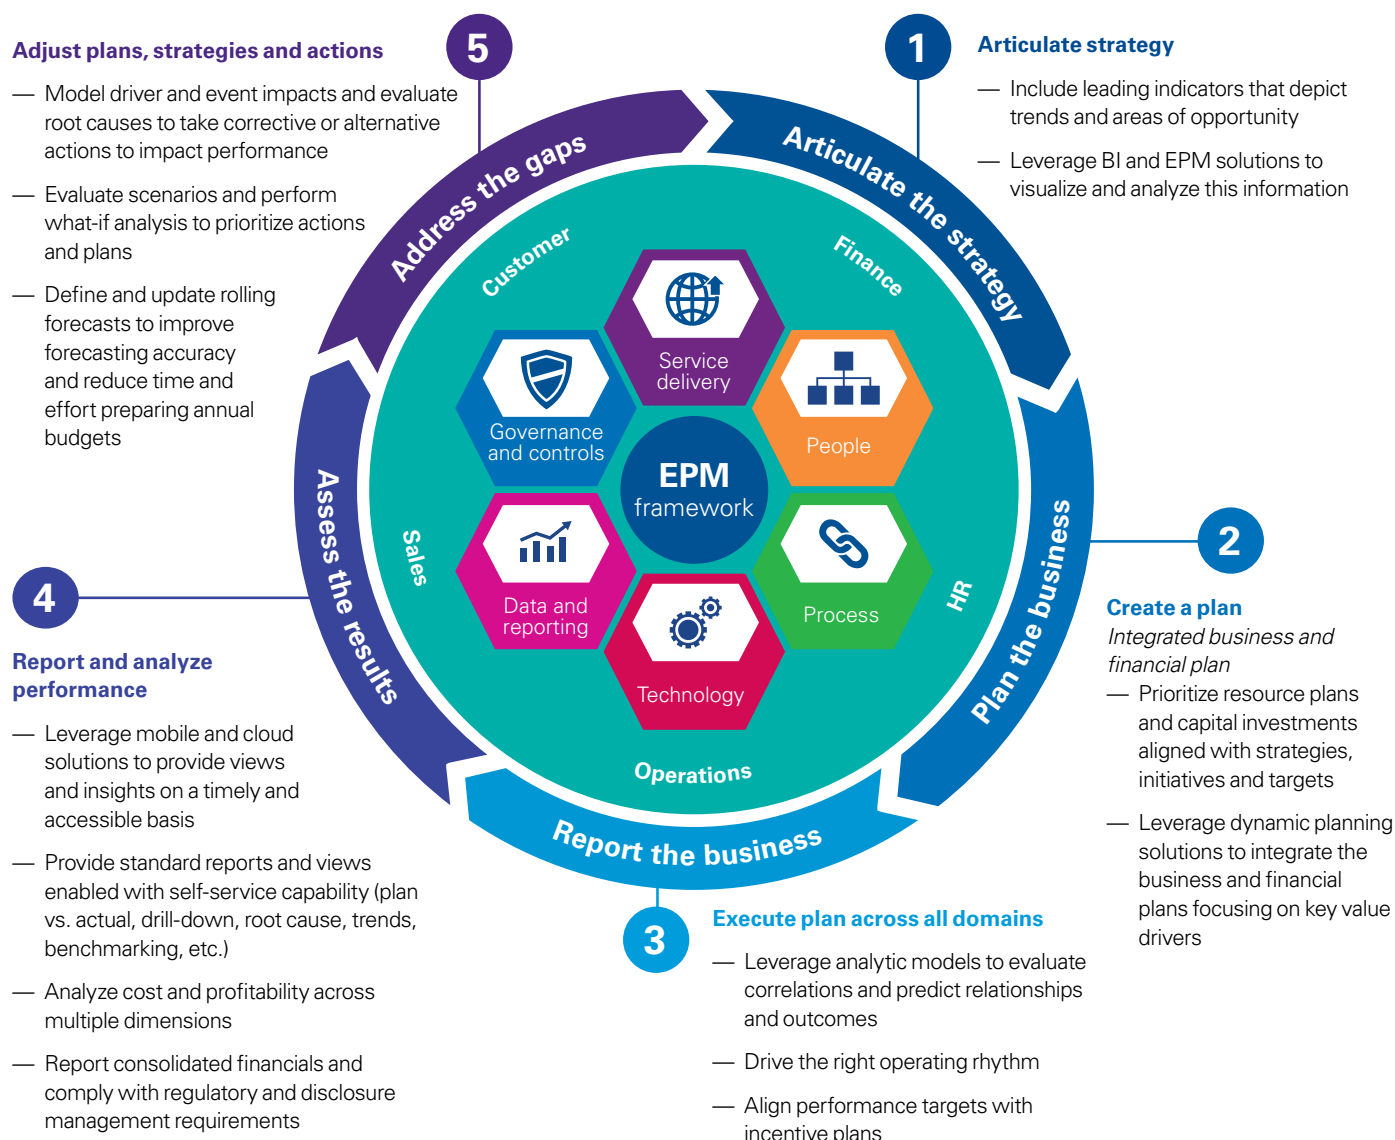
5

Adjust plans, strategies and actions

— Model driver and event impacts and evaluate root causes to take corrective or alternative actions to impact performance

— Evaluate scenarios and perform what-if analysis to prioritize actions and plans

— Define and update rolling forecasts to improve forecasting accuracy and reduce time and effort preparing annual budgets

1

Articulate strategy

— Include leading indicators that depict trends and areas of opportunity

— Leverage BI and EPM solutions to visualize and analyze this information

Address the gaps

Articulate the strategy

Plan the business

Report the business

Assess the results

Customer

Finance

HR

Operations

Sales

Service delivery

Governance and controls

People

EPM framework

Data and reporting

Process

Technology

2

Create a plan

Integrated business and financial plan

— Prioritize resource plans and capital investments aligned with strategies, initiatives and targets

— Leverage dynamic planning solutions to integrate the business and financial plans focusing on key value drivers

4

Report and analyze performance

— Leverage mobile and cloud solutions to provide views and insights on a timely and accessible basis

— Provide standard reports and views enabled with self-service capability (plan vs. actual, drill-down, root cause, trends, benchmarking, etc.)

— Analyze cost and profitability across multiple dimensions

— Report consolidated financials and comply with regulatory and disclosure management requirements

3

Execute plan across all domains

— Leverage analytic models to evaluate correlations and predict relationships and outcomes

— Drive the right operating rhythm

— Align performance targets with incentive plans